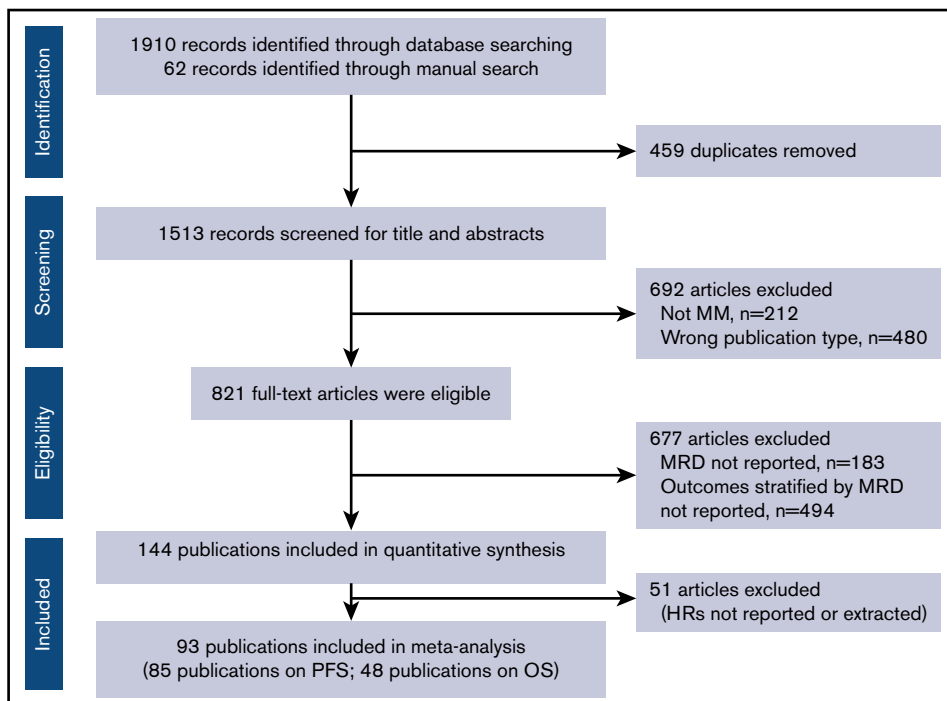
Identification

1910 records identified through database searching
62 records identified through manual search

459 duplicates removed

Screening

1513 records screened for title and abstracts

692 articles excluded
Not MM, n=212
Wrong publication type, n=480

Eligibility

821 full-text articles were eligible

677 articles excluded
MRD not reported, n=183
Outcomes stratified by MRD not reported, n=494

Included

144 publications included in quantitative synthesis

51 articles excluded
(HRs not reported or extracted)

93 publications included in meta-analysis
(85 publications on PFS; 48 publications on OS)